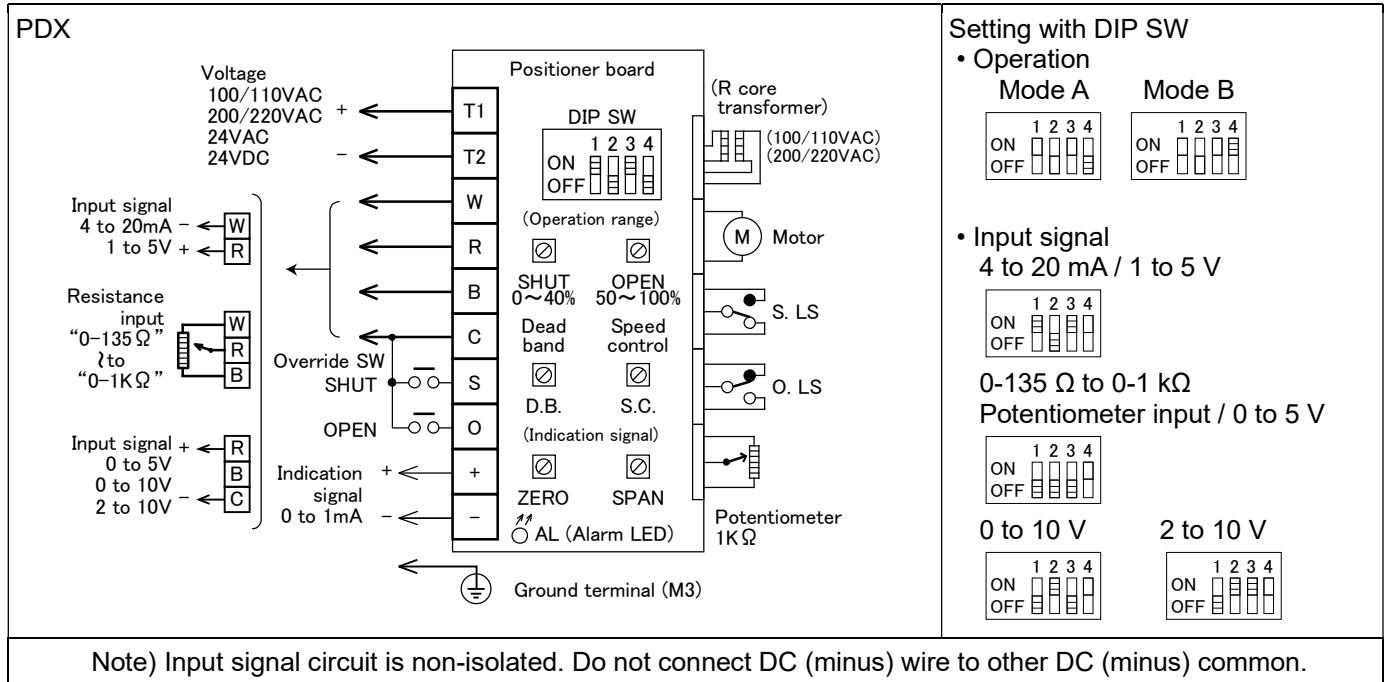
PDX

Voltage
100/110VAC
200/220VAC +
24VAC
24VDC −

T1
T2
W
R
B
C
S
O
+
−

Input signal
4 to 20mA − W
1 to 5V + R

Resistance input
"0−135Ω"
≀to
"0−1KΩ"
W
R
B

Override SW
SHUT
OPEN

Input signal +
0 to 5V
0 to 10V
2 to 10V −
R
B
C

Indication signal
0 to 1mA
+
−

Positioner board
DIP SW
1 2 3 4
ON
OFF
(Operation range)
SHUT
0〜40%
OPEN
50〜100%
Dead band
Speed control
D.B.
S.C.
(Indication signal)
ZERO
SPAN
AL (Alarm LED)

Ground terminal (M3)

(R core transformer)
(100/110VAC)
(200/220VAC)
M
Motor
S. LS
O. LS
Potentiometer
1KΩ

Setting with DIP SW
• Operation
Mode A
1 2 3 4
ON
OFF
Mode B
1 2 3 4
ON
OFF

• Input signal
4 to 20 mA / 1 to 5 V
1 2 3 4
ON
OFF

0-135 Ω to 0-1 kΩ
Potentiometer input / 0 to 5 V
1 2 3 4
ON
OFF

0 to 10 V
1 2 3 4
ON
OFF
2 to 10 V
1 2 3 4
ON
OFF

Note) Input signal circuit is non-isolated. Do not connect DC (minus) wire to other DC (minus) common.